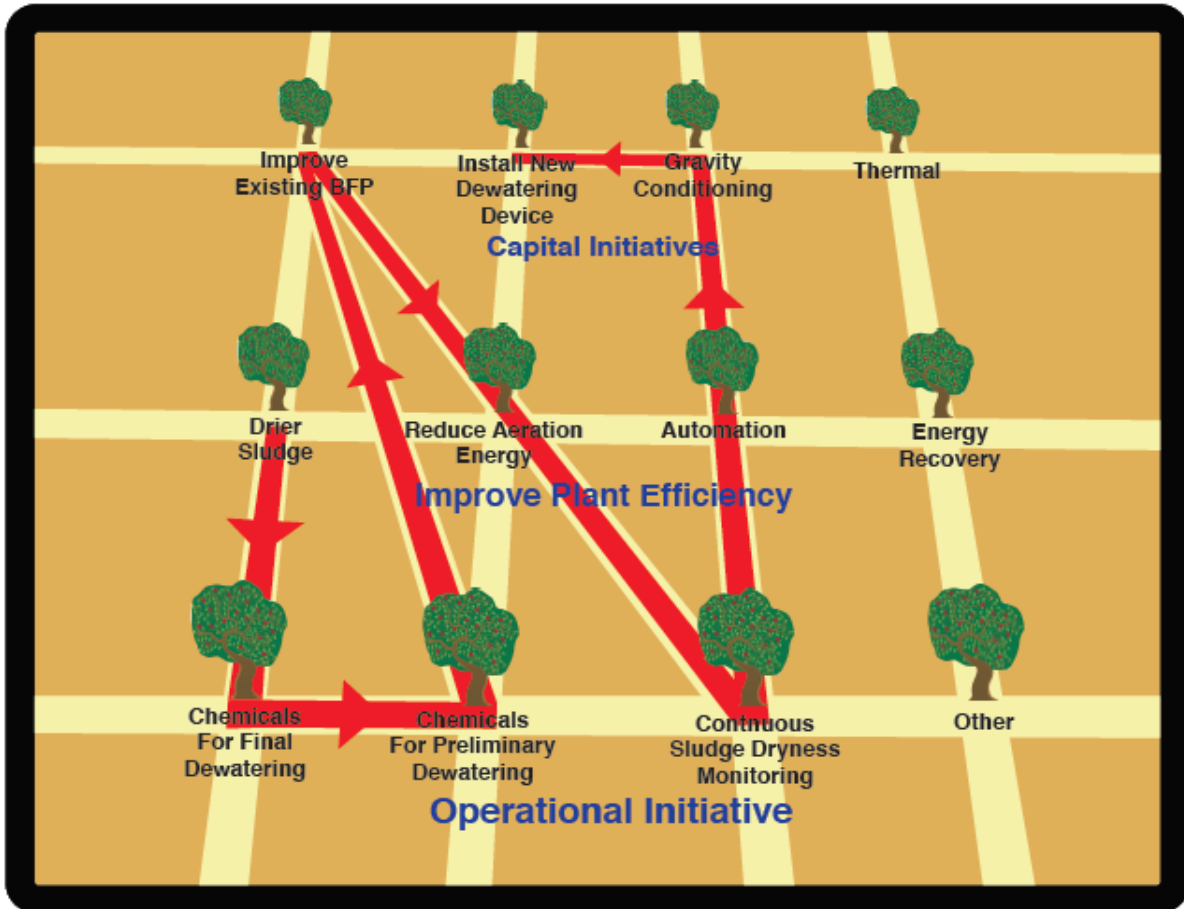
Improve Existing BFP

Install New Dewatering Device

Gravity Conditioning

Thermal

Capital Initiatives

Drier Sludge

Reduce Aeration Energy

Automation

Energy Recovery

Improve Plant Efficiency

Chemicals For Final Dewatering

Chemicals For Preliminary Dewatering

Contnuous Sludge Dryness Monitoring

Other

Operational Initiative